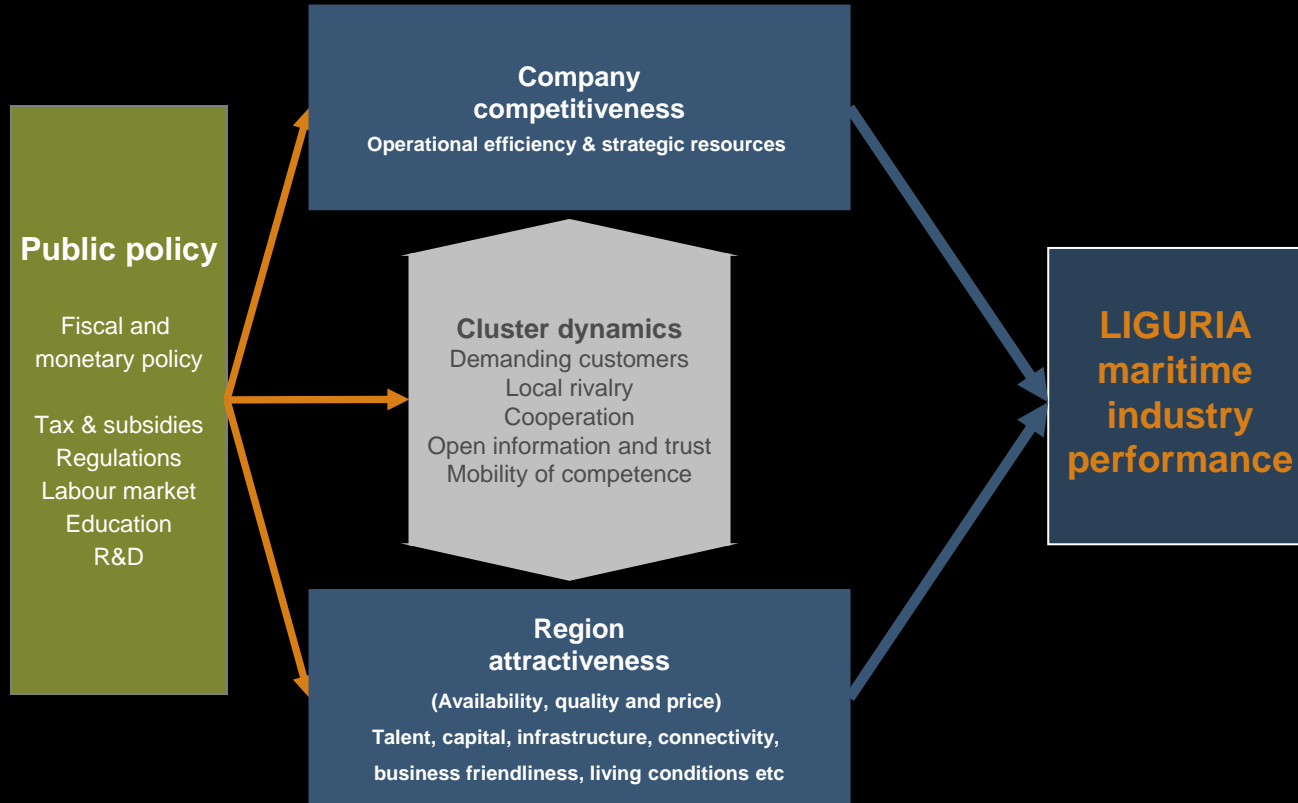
Public policy

Fiscal and monetary policy

Tax & subsidies
Regulations
Labour market
Education
R&D

Company competitiveness
Operational efficiency & strategic resources

Cluster dynamics
Demanding customers
Local rivalry
Cooperation
Open information and trust
Mobility of competence

Region attractiveness
(Availability, quality and price)
Talent, capital, infrastructure, connectivity, business friendliness, living conditions etc

LIGURIA maritime industry performance